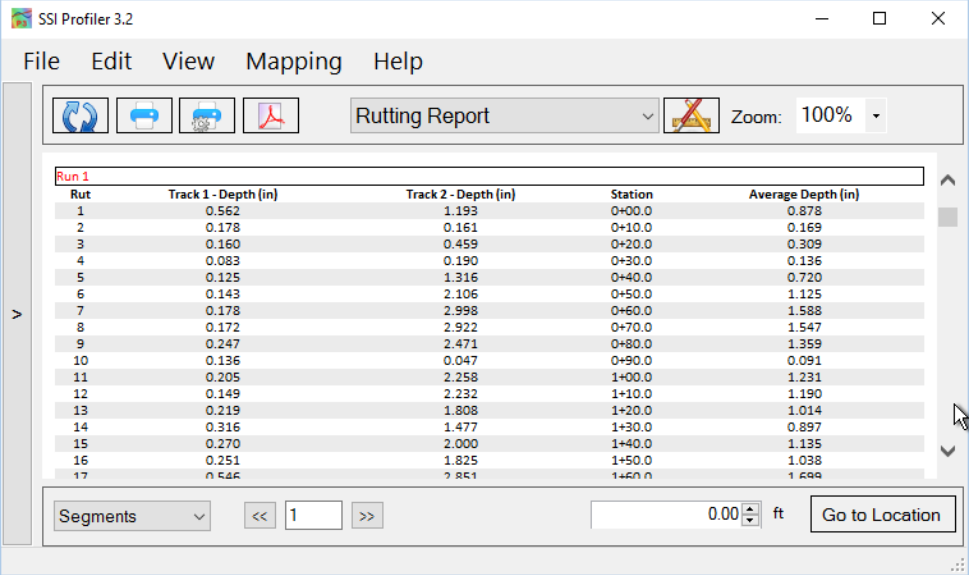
SSI Profiler 3.2

File Edit View Mapping Help

Rutting Report

Zoom: 100%

Run 1

| Rut | Track 1 - Depth (in) | Track 2 - Depth (in) | Station | Average Depth (in) |
|---|---|---|---|---|
| 1 | 0.562 | 1.193 | 0+00.0 | 0.878 |
| 2 | 0.178 | 0.161 | 0+10.0 | 0.169 |
| 3 | 0.160 | 0.459 | 0+20.0 | 0.309 |
| 4 | 0.083 | 0.190 | 0+30.0 | 0.136 |
| 5 | 0.125 | 1.316 | 0+40.0 | 0.720 |
| 6 | 0.143 | 2.106 | 0+50.0 | 1.125 |
| 7 | 0.178 | 2.998 | 0+60.0 | 1.588 |
| 8 | 0.172 | 2.922 | 0+70.0 | 1.547 |
| 9 | 0.247 | 2.471 | 0+80.0 | 1.359 |
| 10 | 0.136 | 0.047 | 0+90.0 | 0.091 |
| 11 | 0.205 | 2.258 | 1+00.0 | 1.231 |
| 12 | 0.149 | 2.232 | 1+10.0 | 1.190 |
| 13 | 0.219 | 1.808 | 1+20.0 | 1.014 |
| 14 | 0.316 | 1.477 | 1+30.0 | 0.897 |
| 15 | 0.270 | 2.000 | 1+40.0 | 1.135 |
| 16 | 0.251 | 1.825 | 1+50.0 | 1.038 |
| 17 | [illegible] | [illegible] | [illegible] | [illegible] |

>

Segments << 1 >> 0.00 ft Go to Location